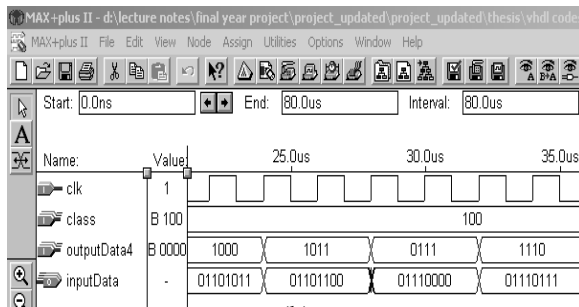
MAX+plus II - d:\lecture notes\final year project\project_updated\project_updated\thesis\vhdl code

MAX+plus II File Edit View Node Assign Utilities Options Window Help

Start: 0.0ns End: 80.0us Interval: 80.0us

| Name: | Value: | 25.0us | 30.0us | 35.0us |
|---|---|---|---|---|
| clk | 1 | | | |
| class | B 100 | 100 | | |
| outputData4 | B 0000 | 1000 | 1011 | 0111 | 1110 |
| inputData | - | 01101011 | 01101100 | 01110000 | 01110111 |